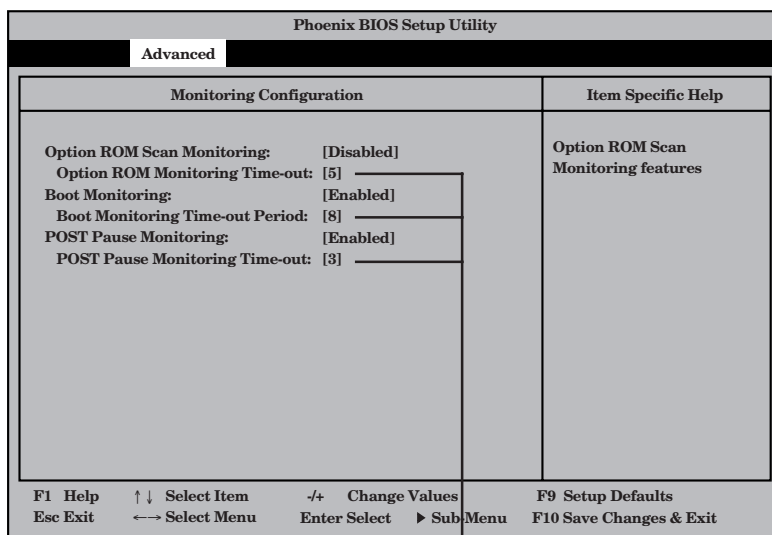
Phoenix BIOS Setup Utility

Advanced

Monitoring Configuration

Item Specific Help

Option ROM Scan Monitoring: [Disabled]
Option ROM Monitoring Time-out: [5]
Boot Monitoring: [Enabled]
Boot Monitoring Time-out Period: [8]
POST Pause Monitoring: [Enabled]
POST Pause Monitoring Time-out: [3]

Option ROM Scan Monitoring features

F1 Help ↑↓ Select Item -/+ Change Values F9 Setup Defaults
Esc Exit ←→ Select Menu Enter Select ▶ Sub-Menu F10 Save Changes & Exit